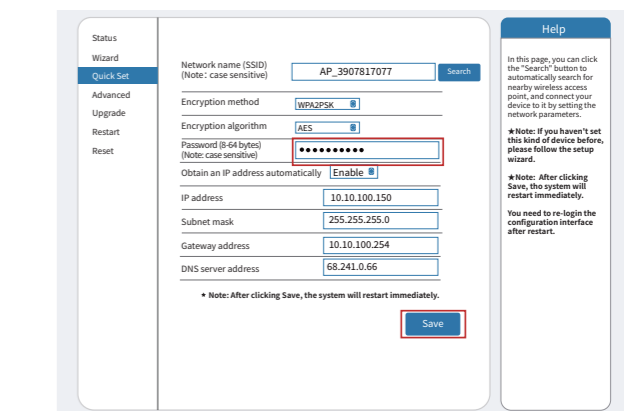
Status
Wizard
Quick Set
Advanced
Upgrade
Restart
Reset

Network name (SSID)
(Note : case sensitive)
AP_3907817077
Search

Encryption method
WPA2PSK

Encryption algorithm
AES

Password (8-64 bytes)
(Note: case sensitive)
••••••••••

Obtain an IP address automatically
Enable

IP address
10.10.100.150

Subnet mask
255.255.255.0

Gateway address
10.10.100.254

DNS server address
68.241.0.66

★ Note: After clicking Save, the system will restart immediately.

Save

Help

In this page, you can click the "Search" button to automatically search for nearby wireless access point, and connect your device to it by setting the network parameters.

★Note: If you haven't set this kind of device before, please follow the setup wizard.

★Note: After clicking Save, tho system will restart immediately.

You need to re-login the configuration interface after restart.